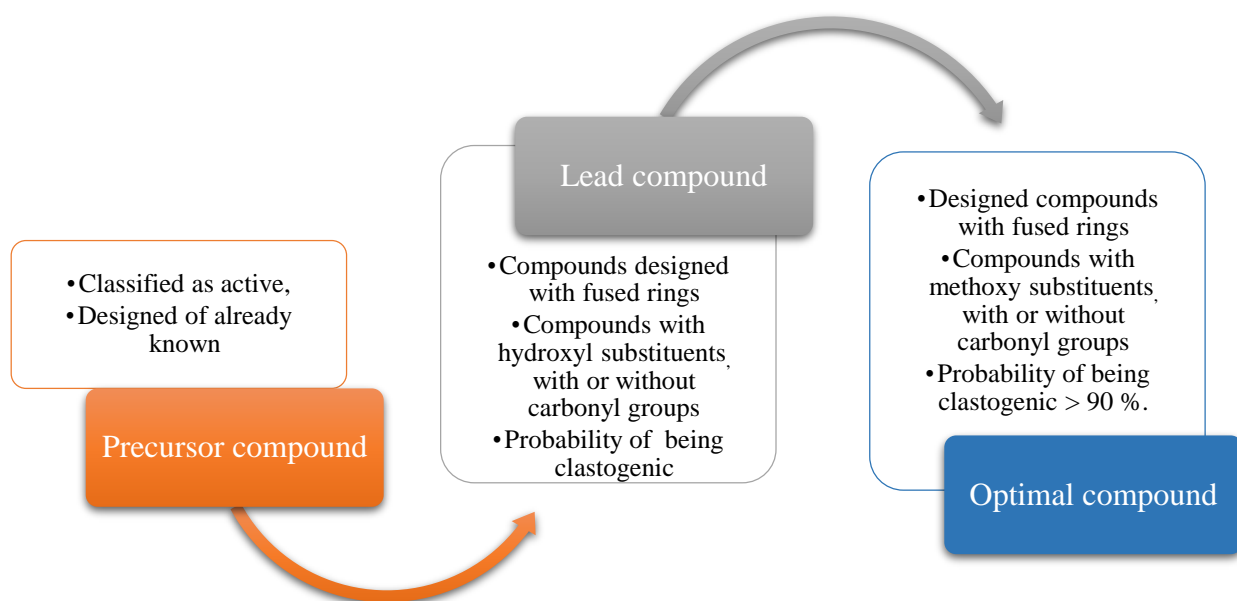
•Classified as active,
•Designed of already known

Precursor compound

Lead compound

•Compounds designed with fused rings
•Compounds with hydroxyl substituents, with or without carbonyl groups
•Probability of being clastogenic

•Designed compounds with fused rings
•Compounds with methoxy substituents, with or without carbonyl groups
•Probability of being clastogenic > 90 %.

Optimal compound